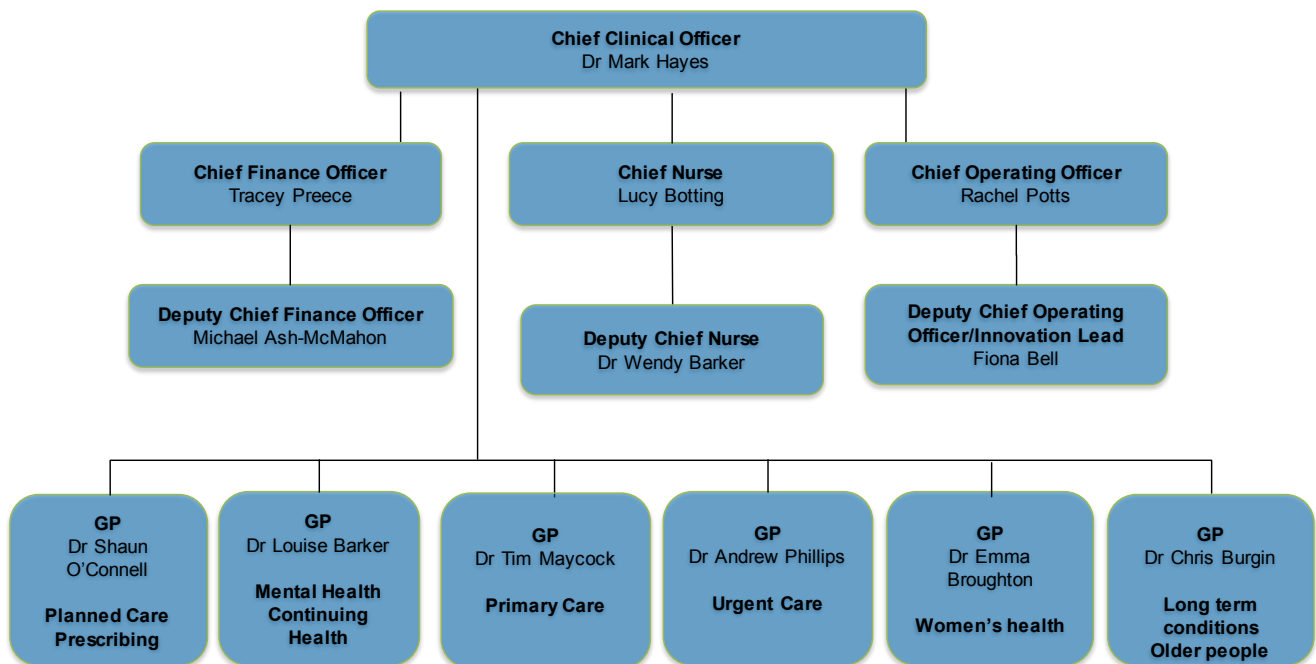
**Chief Clinical Officer**
Dr Mark Hayes

**Chief Finance Officer**
Tracey Preece

**Chief Nurse**
Lucy Botting

**Chief Operating Officer**
Rachel Potts

**Deputy Chief Finance Officer**
Michael Ash-McMahon

**Deputy Chief Nurse**
Dr Wendy Barker

**Deputy Chief Operating Officer/Innovation Lead**
Fiona Bell

**GP**
Dr Shaun O'Connell
**Planned Care**
**Prescribing**

**GP**
Dr Louise Barker
**Mental Health**
**Continuing Health**

**GP**
Dr Tim Maycock
**Primary Care**

**GP**
Dr Andrew Phillips
**Urgent Care**

**GP**
Dr Emma Broughton
**Women's health**

**GP**
Dr Chris Burgin
**Long term conditions**
**Older people**